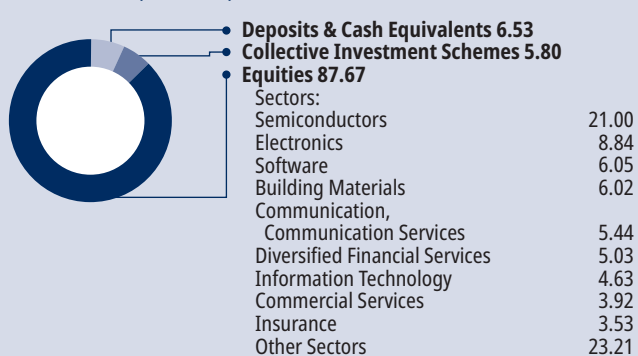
Deposits & Cash Equivalents 6.53
Collective Investment Schemes 5.80
Equities 87.67

Sectors:

| | |
|---|---|
| Semiconductors | 21.00 |
| Electronics | 8.84 |
| Software | 6.05 |
| Building Materials | 6.02 |
| Communication, Communication Services | 5.44 |
| Diversified Financial Services | 5.03 |
| Information Technology | 4.63 |
| Commercial Services | 3.92 |
| Insurance | 3.53 |
| Other Sectors | 23.21 |